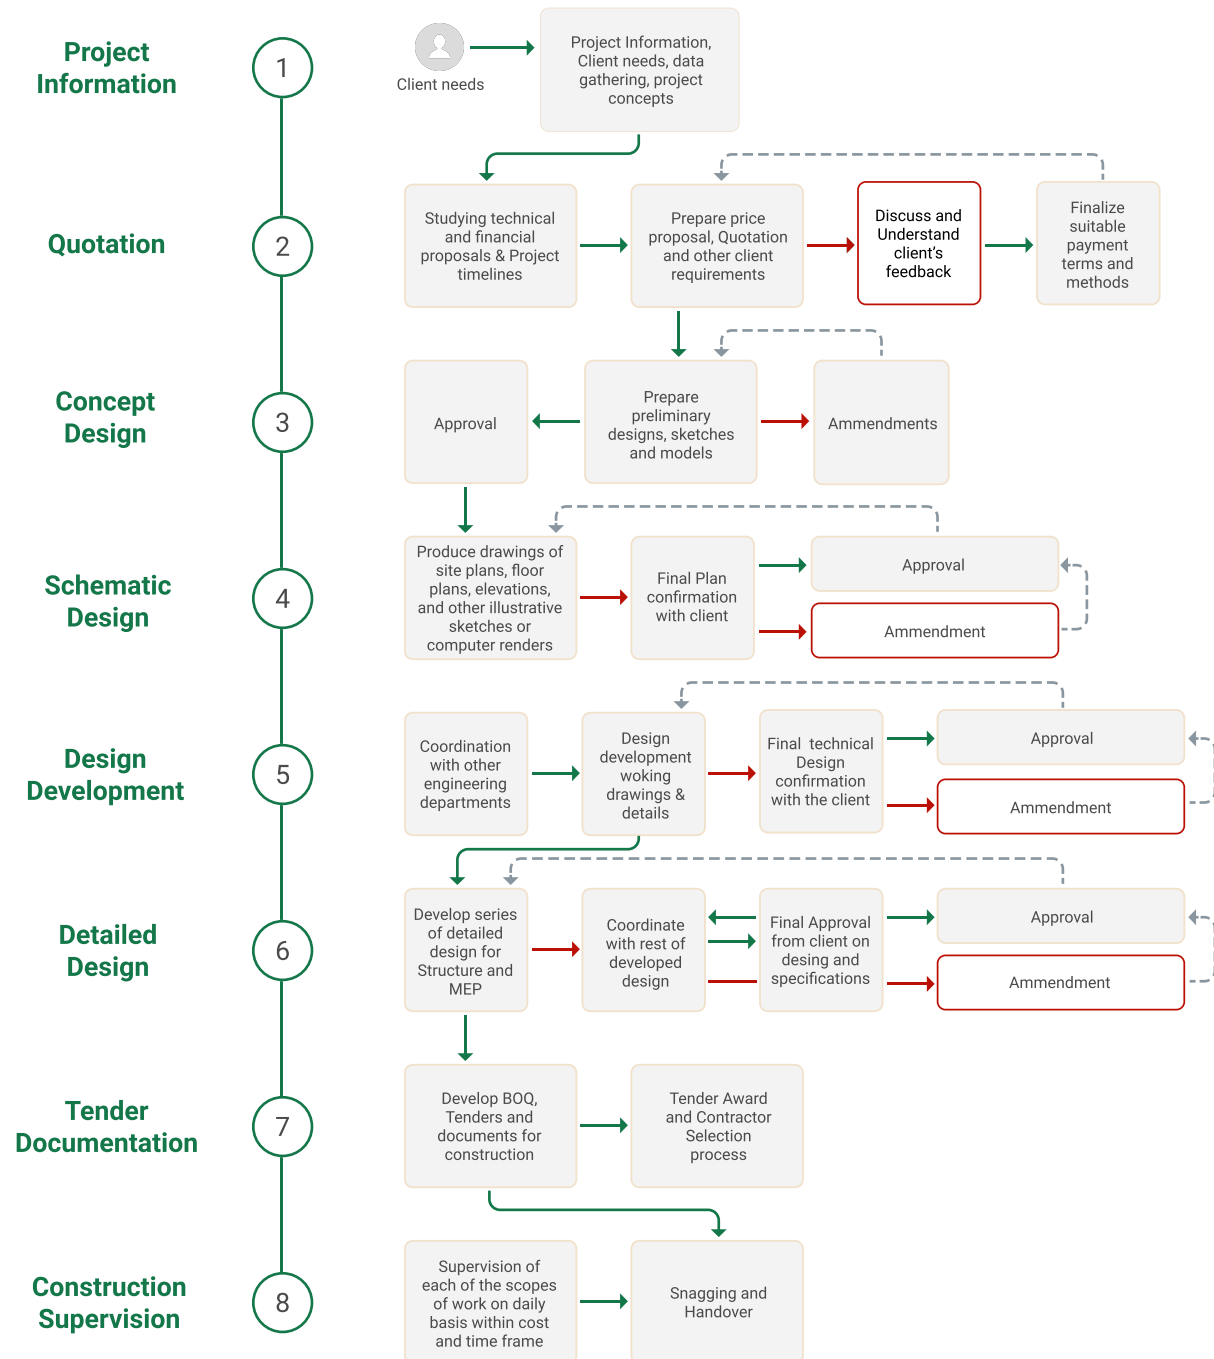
Project Information

1

Client needs

Project Information, Client needs, data gathering, project concepts

Quotation

2

Studying technical and financial proposals & Project timelines

Prepare price proposal, Quotation and other client requirements

Discuss and Understand client's feedback

Finalize suitable payment terms and methods

Concept Design

3

Approval

Prepare preliminary designs, sketches and models

Ammendments

Schematic Design

4

Produce drawings of site plans, floor plans, elevations, and other illustrative sketches or computer renders

Final Plan confirmation with client

Approval

Ammendment

Design Development

5

Coordination with other engineering departments

Design development woking drawings & details

Final technical Design confirmation with the client

Approval

Ammendment

Detailed Design

6

Develop series of detailed design for Structure and MEP

Coordinate with rest of developed design

Final Approval from client on desing and specifications

Approval

Ammendment

Tender Documentation

7

Develop BOQ, Tenders and documents for construction

Tender Award and Contractor Selection process

Construction Supervision

8

Supervision of each of the scopes of work on daily basis within cost and time frame

Snagging and Handover